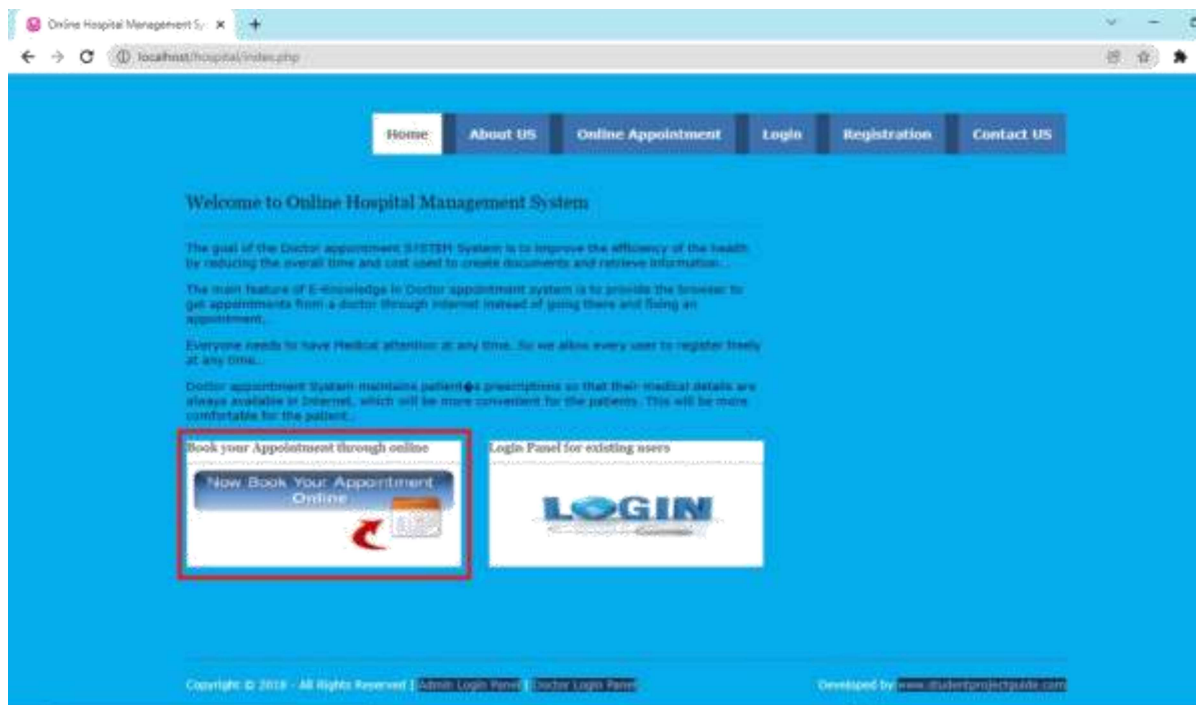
Online Hospital Management Sy ×
+
localhost/hospital/index.php

Home
About US
Online Appointment
Login
Registration
Contact US

Welcome to Online Hospital Management System

The goal of the Doctor appointment SYSTEM System is to improve the efficiency of the health by reducing the overall time and cost used to create documents and retrieve information...

The main feature of E-Knowledge in Doctor appointment system is to provide the browser to get appointments from a doctor through internet instead of going there and fixing an appointment..

Everyone needs to have Medical attention at any time. So we allow every user to register freely at any time..

Doctor appointment System maintains patient�s prescriptions so that their medical details are always available in Internet, which will be more convenient for the patients. This will be more comfortable for the patient..

Book your Appointment through online

Now Book Your Appointment Online

Login Panel for existing users

LOGIN

Copyright © 2018 - All Rights Reserved | Admin Login Panel | Doctor Login Panel

Developed by www.studentprojectguide.com